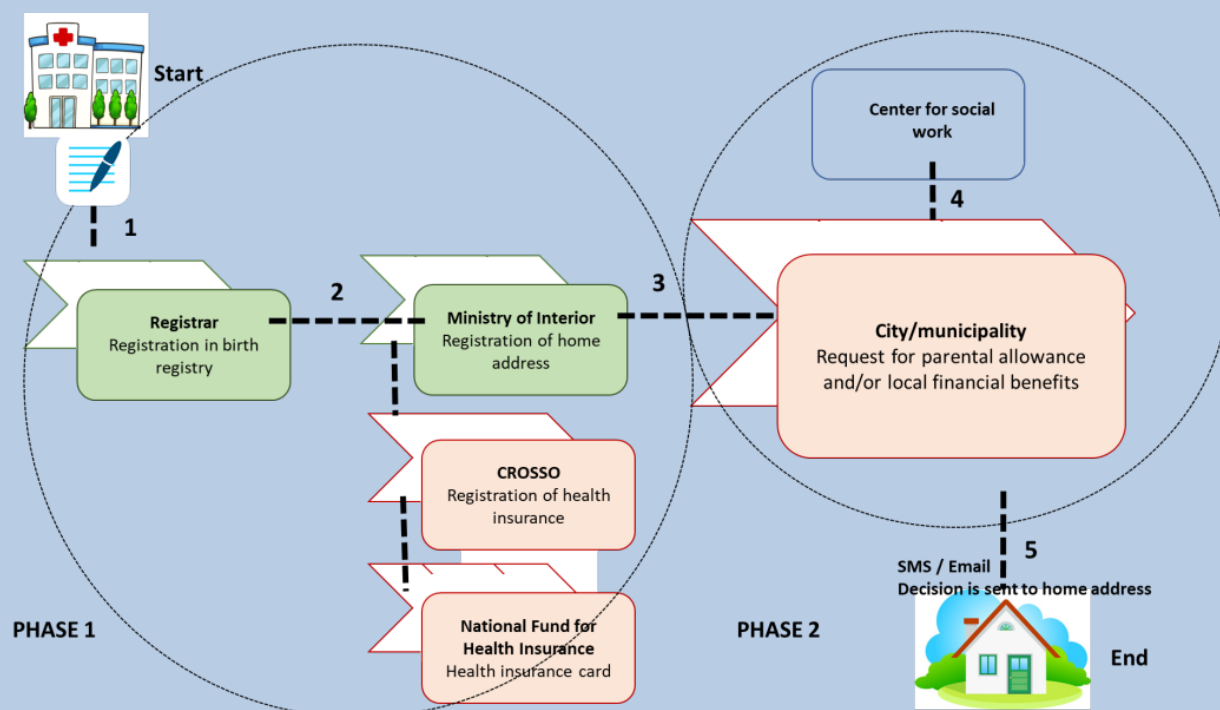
Start

1

Registrar
Registration in birth registry

2

Ministry of Interior
Registration of home address

CROSSO
Registration of health insurance

National Fund for Health Insurance
Health insurance card

PHASE 1

3

Center for social work

4

City/municipality
Request for parental allowance and/or local financial benefits

5

SMS / Email
Decision is sent to home address

PHASE 2

End